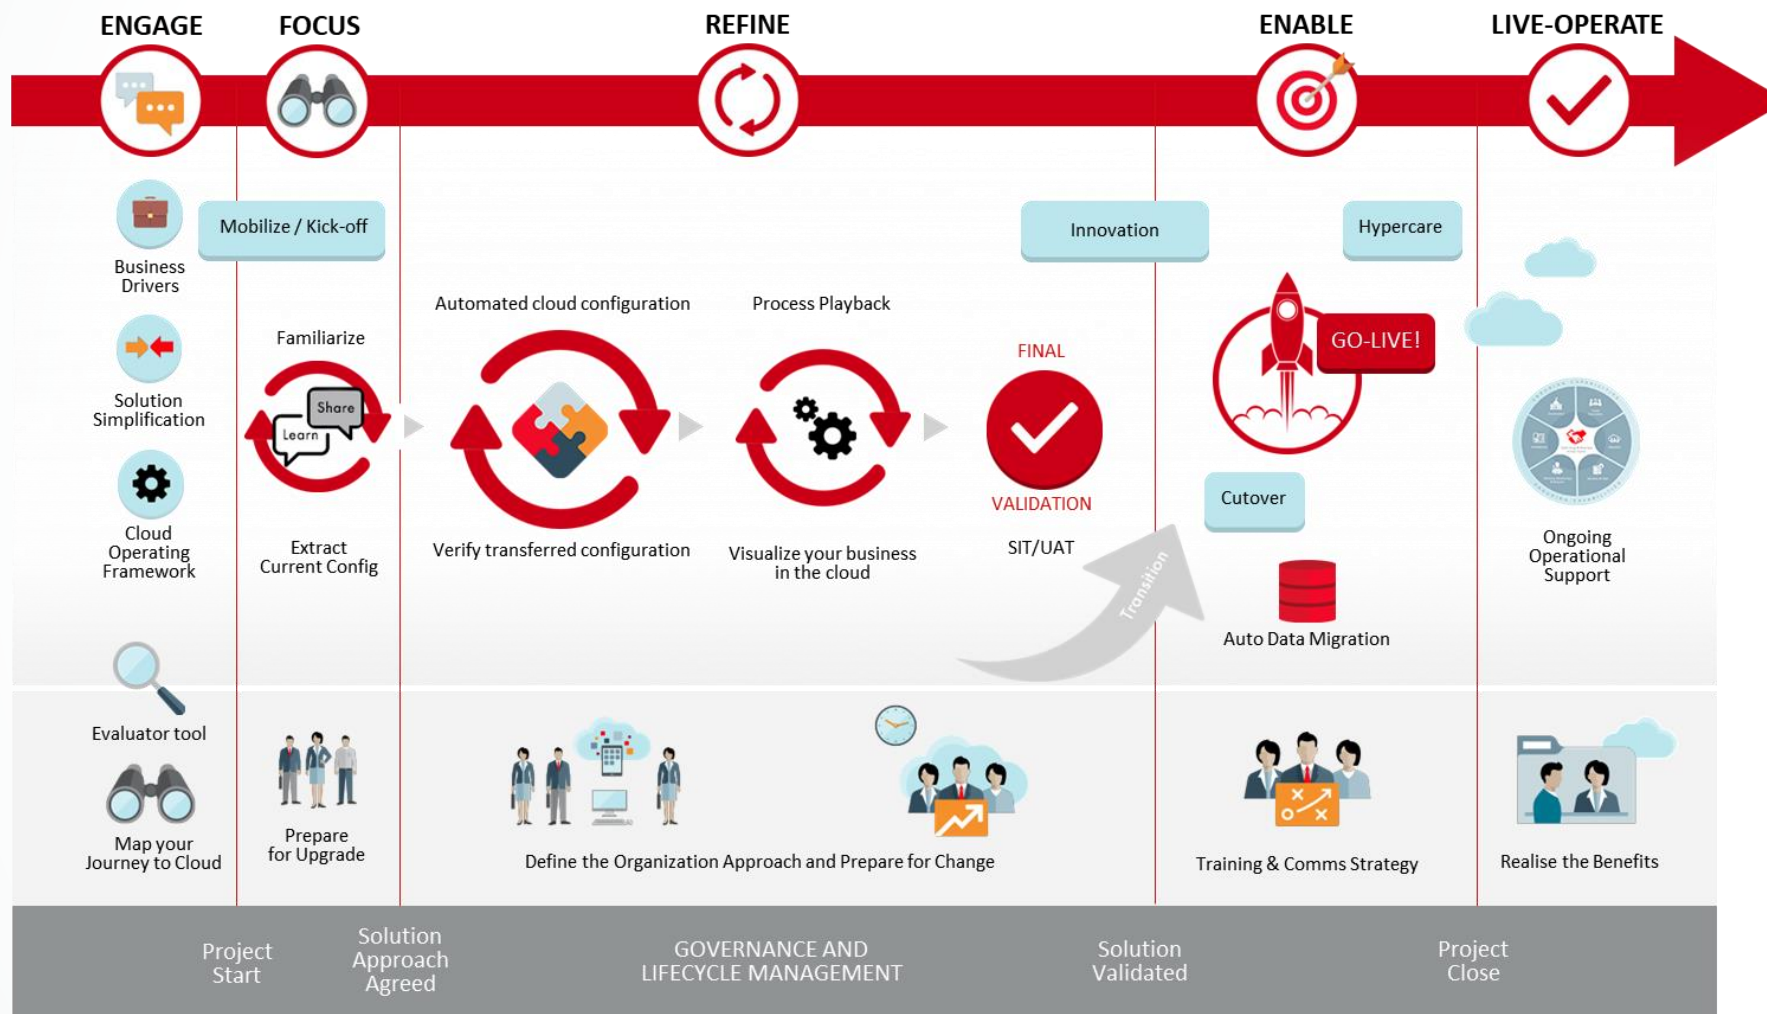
ENGAGE FOCUS REFINE ENABLE LIVE-OPERATE

Business Drivers

Solution Simplification

Cloud Operating Framework

Mobilize / Kick-off

Familiarize

Share

Learn

Extract Current Config

Automated cloud configuration

Verify transferred configuration

Process Playback

Visualize your business in the cloud

FINAL

VALIDATION

SIT/UAT

Innovation

Transition

Hypercare

GO-LIVE!

Cutover

Auto Data Migration

Ongoing Operational Support

Evaluator tool

Map your Journey to Cloud

Prepare for Upgrade

Define the Organization Approach and Prepare for Change

Training & Comms Strategy

Realise the Benefits

Project Start

Solution Approach Agreed

GOVERNANCE AND LIFECYCLE MANAGEMENT

Solution Validated

Project Close